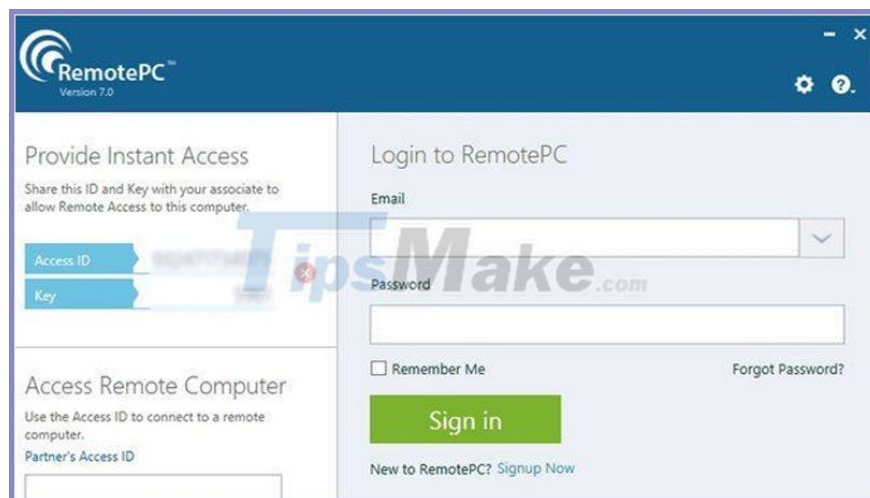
RemotePC™
Version 7.0

Provide Instant Access
Share this ID and Key with your associate to allow Remote Access to this computer.

Access ID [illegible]
Key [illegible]

Access Remote Computer
Use the Access ID to connect to a remote computer.
Partner's Access ID

Login to RemotePC
Email

Password

Remember Me
Forgot Password?

Sign in

New to RemotePC? Signup Now

TipsMake.com